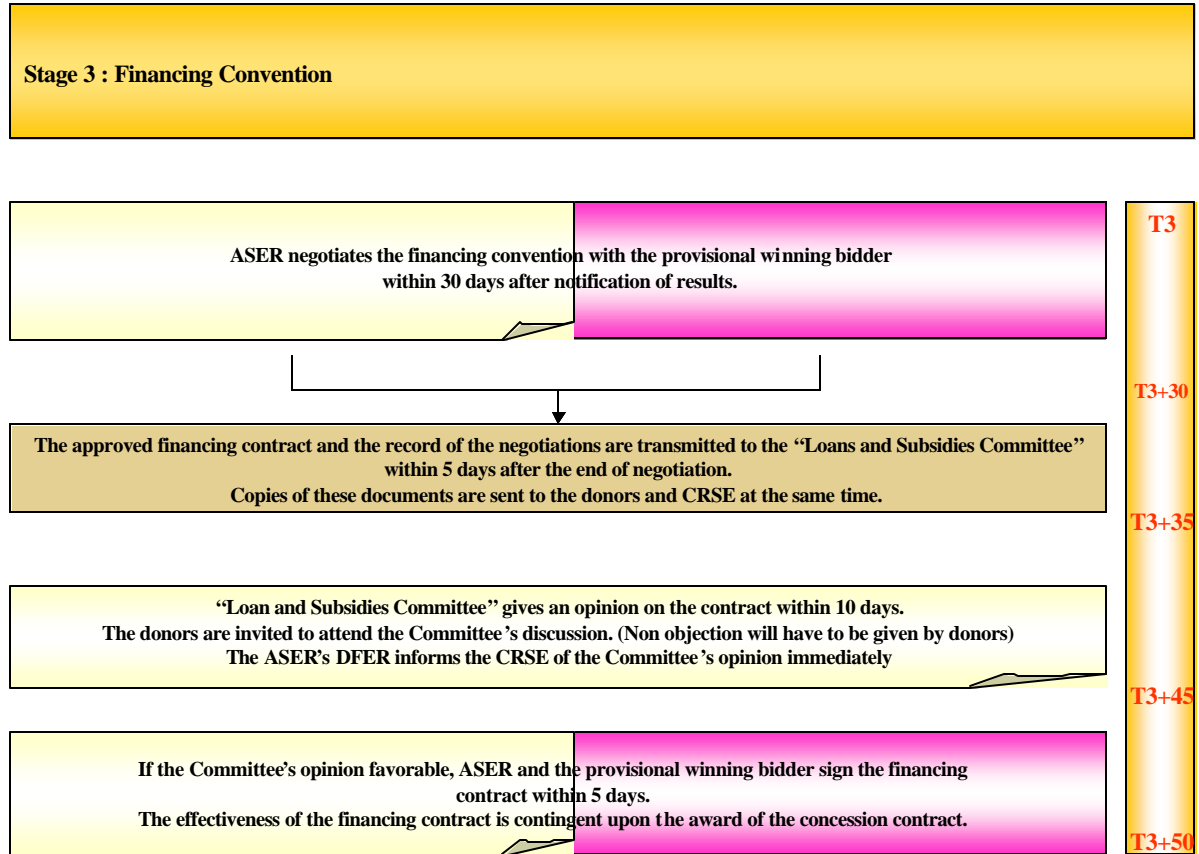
Stage 3 : Financing Convention

ASER negotiates the financing convention with the provisional winning bidder within 30 days after notification of results.

T3

T3+30

The approved financing contract and the record of the negotiations are transmitted to the "Loans and Subsidies Committee" within 5 days after the end of negotiation.
Copies of these documents are sent to the donors and CRSE at the same time.

T3+35

"Loan and Subsidies Committee" gives an opinion on the contract within 10 days.
The donors are invited to attend the Committee's discussion. (Non objection will have to be given by donors)
The ASER's DFER informs the CRSE of the Committee's opinion immediately

T3+45

If the Committee's opinion favorable, ASER and the provisional winning bidder sign the financing contract within 5 days.
The effectiveness of the financing contract is contingent upon the award of the concession contract.

T3+50